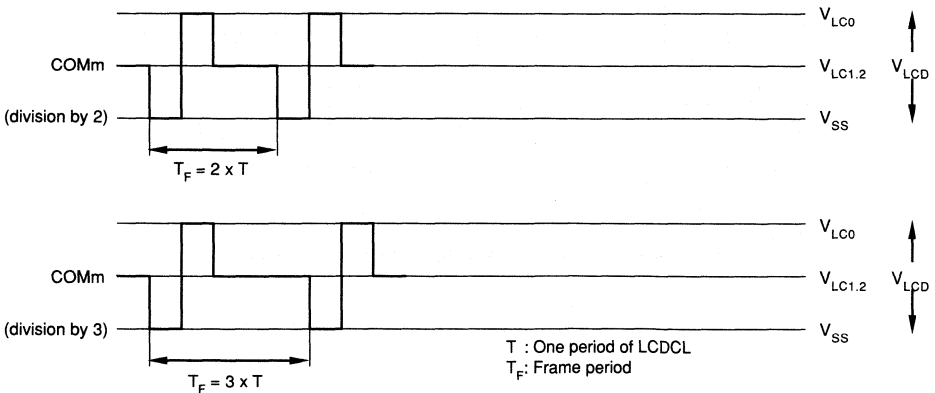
COMm

(division by 2)

$V_{LC0}$

$V_{LC1.2}$

$V_{SS}$

$V_{LCD}$

$T_F = 2 \times T$

COMm

(division by 3)

$V_{LC0}$

$V_{LC1.2}$

$V_{SS}$

$V_{LCD}$

$T_F = 3 \times T$

T : One period of LCDCL
$T_F$: Frame period